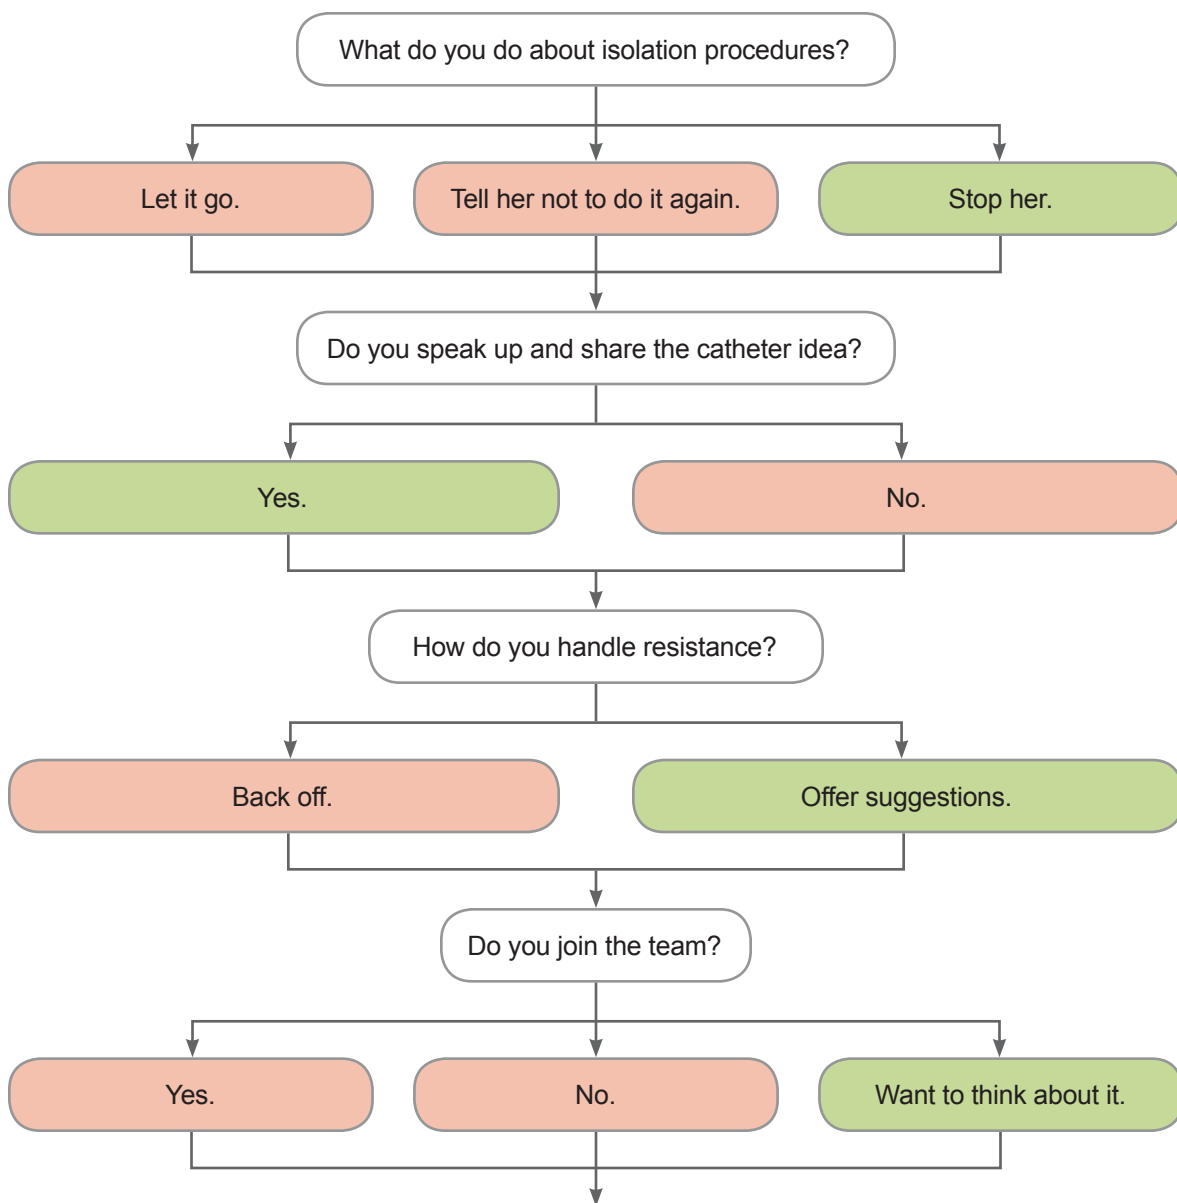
What do you do about isolation procedures?

Let it go.

Tell her not to do it again.

Stop her.

Do you speak up and share the catheter idea?

Yes.

No.

How do you handle resistance?

Back off.

Offer suggestions.

Do you join the team?

Yes.

No.

Want to think about it.